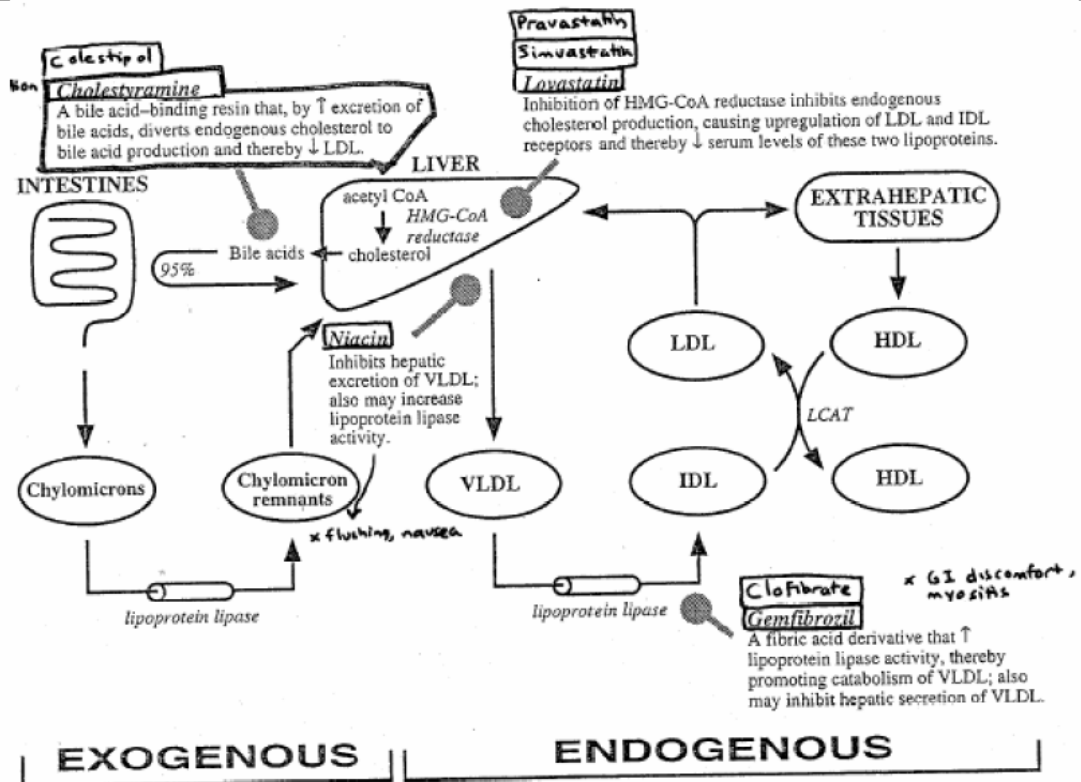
Colestipol

lion Cholestyramine

A bile acid–binding resin that, by ↑ excretion of bile acids, diverts endogenous cholesterol to bile acid production and thereby ↓ LDL.

Pravastatin

Simvastatin

Lovastatin

Inhibition of HMG-CoA reductase inhibits endogenous cholesterol production, causing upregulation of LDL and IDL receptors and thereby ↓ serum levels of these two lipoproteins.

INTESTINES

LIVER

acetyl CoA

HMG-CoA reductase

cholesterol

Bile acids

95%

EXTRAHEPATIC TISSUES

Niacin

Inhibits hepatic excretion of VLDL; also may increase lipoprotein lipase activity.

× flushing, nausea

LDL

HDL

LCAT

HDL

IDL

VLDL

Chylomicrons

Chylomicron remnants

lipoprotein lipase

lipoprotein lipase

Clofibrate

Gemfibrozil

× GI discomfort, myositis

A fibric acid derivative that ↑ lipoprotein lipase activity, thereby promoting catabolism of VLDL; also may inhibit hepatic secretion of VLDL.

EXOGENOUS

ENDOGENOUS